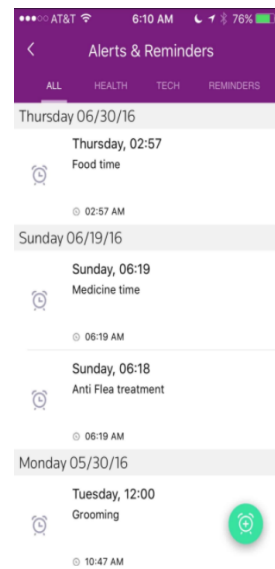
●●●○○ AT&T 6:10 AM 76%

<

Alerts & Reminders

ALL HEALTH TECH REMINDERS

Thursday 06/30/16

Thursday, 02:57

Food time

02:57 AM

Sunday 06/19/16

Sunday, 06:19

Medicine time

06:19 AM

Sunday, 06:18

Anti Flea treatment

06:19 AM

Monday 05/30/16

Tuesday, 12:00

Grooming

10:47 AM